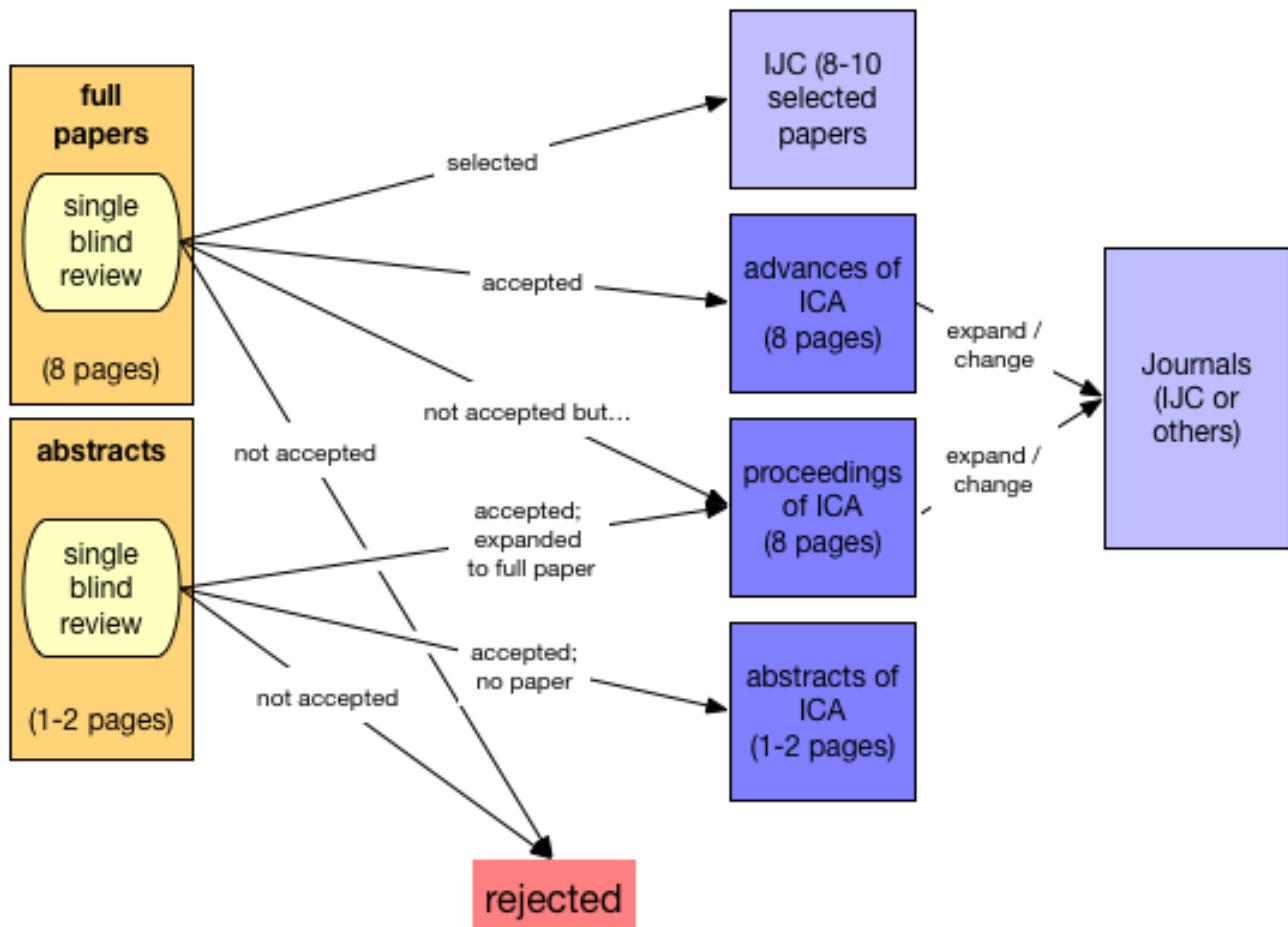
full papers

single blind review

(8 pages)

abstracts

single blind review

(1-2 pages)

selected

accepted

not accepted but...

not accepted

accepted; expanded to full paper

accepted; no paper

not accepted

IJC (8-10 selected papers

advances of ICA (8 pages)

proceedings of ICA (8 pages)

abstracts of ICA (1-2 pages)

expand / change

expand / change

Journals (IJC or others)

rejected